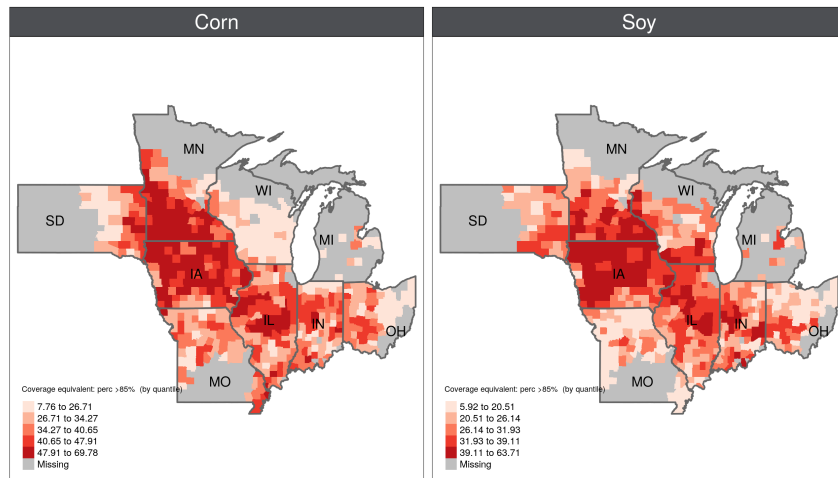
Corn

MN
WI
SD
MI
IA
IL
IN
OH
MO

Coverage equivalent: perc >85% (by quantile)
7.76 to 26.71
26.71 to 34.27
34.27 to 40.65
40.65 to 47.91
47.91 to 69.78
Missing

Soy

MN
WI
SD
MI
IA
IL
IN
OH
MO

Coverage equivalent: perc >85% (by quantile)
5.92 to 20.51
20.51 to 26.14
26.14 to 31.93
31.93 to 39.11
39.11 to 63.71
Missing